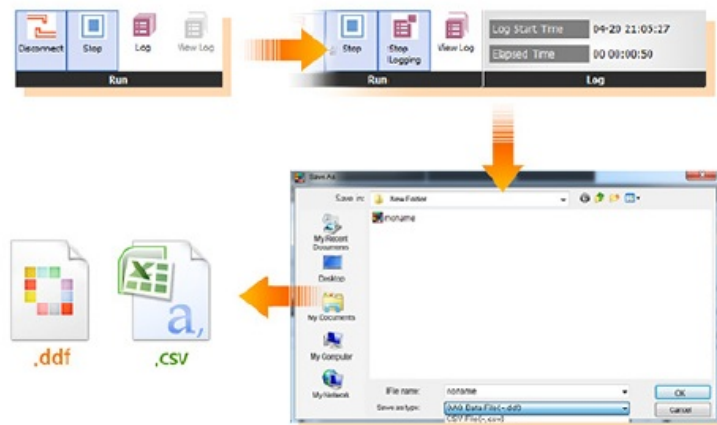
Disconnect Stop Log View Log
Run

Stop Stop Logging View Log
Run

Log Start Time 04-29 21:05:27
Elapsed Time 00 00:00:50
Log

Save As
Save in: New Folder
noname
My Recent Documents
Desktop
My Documents
My Computer
My Network
File name: noname
Save as type: DAQ Data File(*.ddf)
CSV File(*.csv)
OK
Cancel

a,
.ddf
.csv